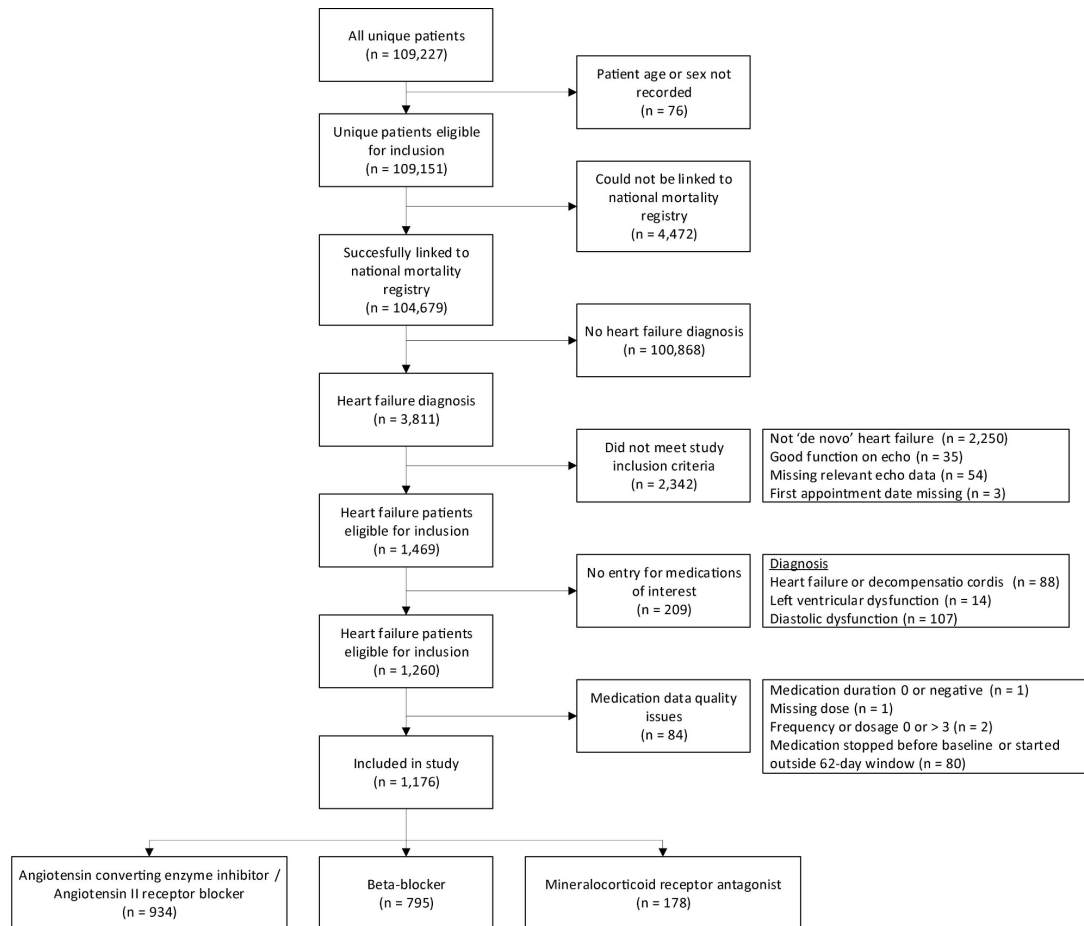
All unique patients
(n = 109,227)

Patient age or sex not recorded
(n = 76)

Unique patients eligible for inclusion
(n = 109,151)

Could not be linked to national mortality registry
(n = 4,472)

Succesfully linked to national mortality registry
(n = 104,679)

No heart failure diagnosis
(n = 100,868)

Heart failure diagnosis
(n = 3,811)

Did not meet study inclusion criteria
(n = 2,342)

Not 'de novo' heart failure (n = 2,250)
Good function on echo (n = 35)
Missing relevant echo data (n = 54)
First appointment date missing (n = 3)

Heart failure patients eligible for inclusion
(n = 1,469)

No entry for medications of interest
(n = 209)

Diagnosis
Heart failure or decompensatio cordis (n = 88)
Left ventricular dysfunction (n = 14)
Diastolic dysfunction (n = 107)

Heart failure patients eligible for inclusion
(n = 1,260)

Medication data quality issues
(n = 84)

Medication duration 0 or negative (n = 1)
Missing dose (n = 1)
Frequency or dosage 0 or > 3 (n = 2)
Medication stopped before baseline or started outside 62-day window (n = 80)

Included in study
(n = 1,176)

Angiotensin converting enzyme inhibitor / Angiotensin II receptor blocker
(n = 934)

Beta-blocker
(n = 795)

Mineralocorticoid receptor antagonist
(n = 178)